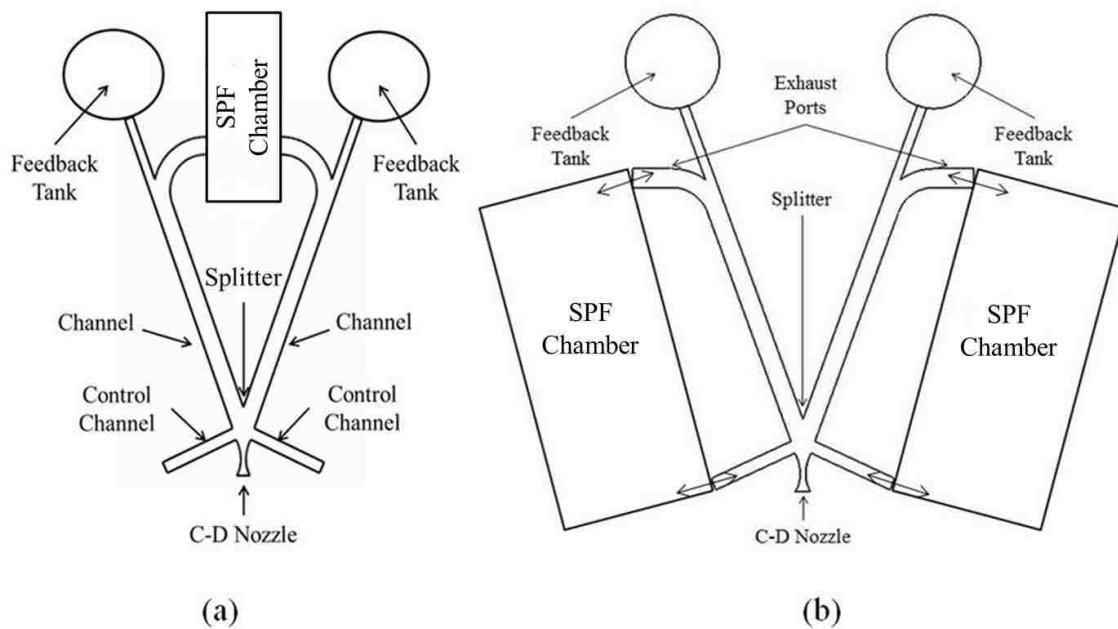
SPF Chamber

Feedback Tank

Feedback Tank

Splitter

Channel

Channel

Control Channel

Control Channel

C-D Nozzle

(a)

Exhaust Ports

Feedback Tank

Feedback Tank

Splitter

SPF Chamber

SPF Chamber

C-D Nozzle

(b)